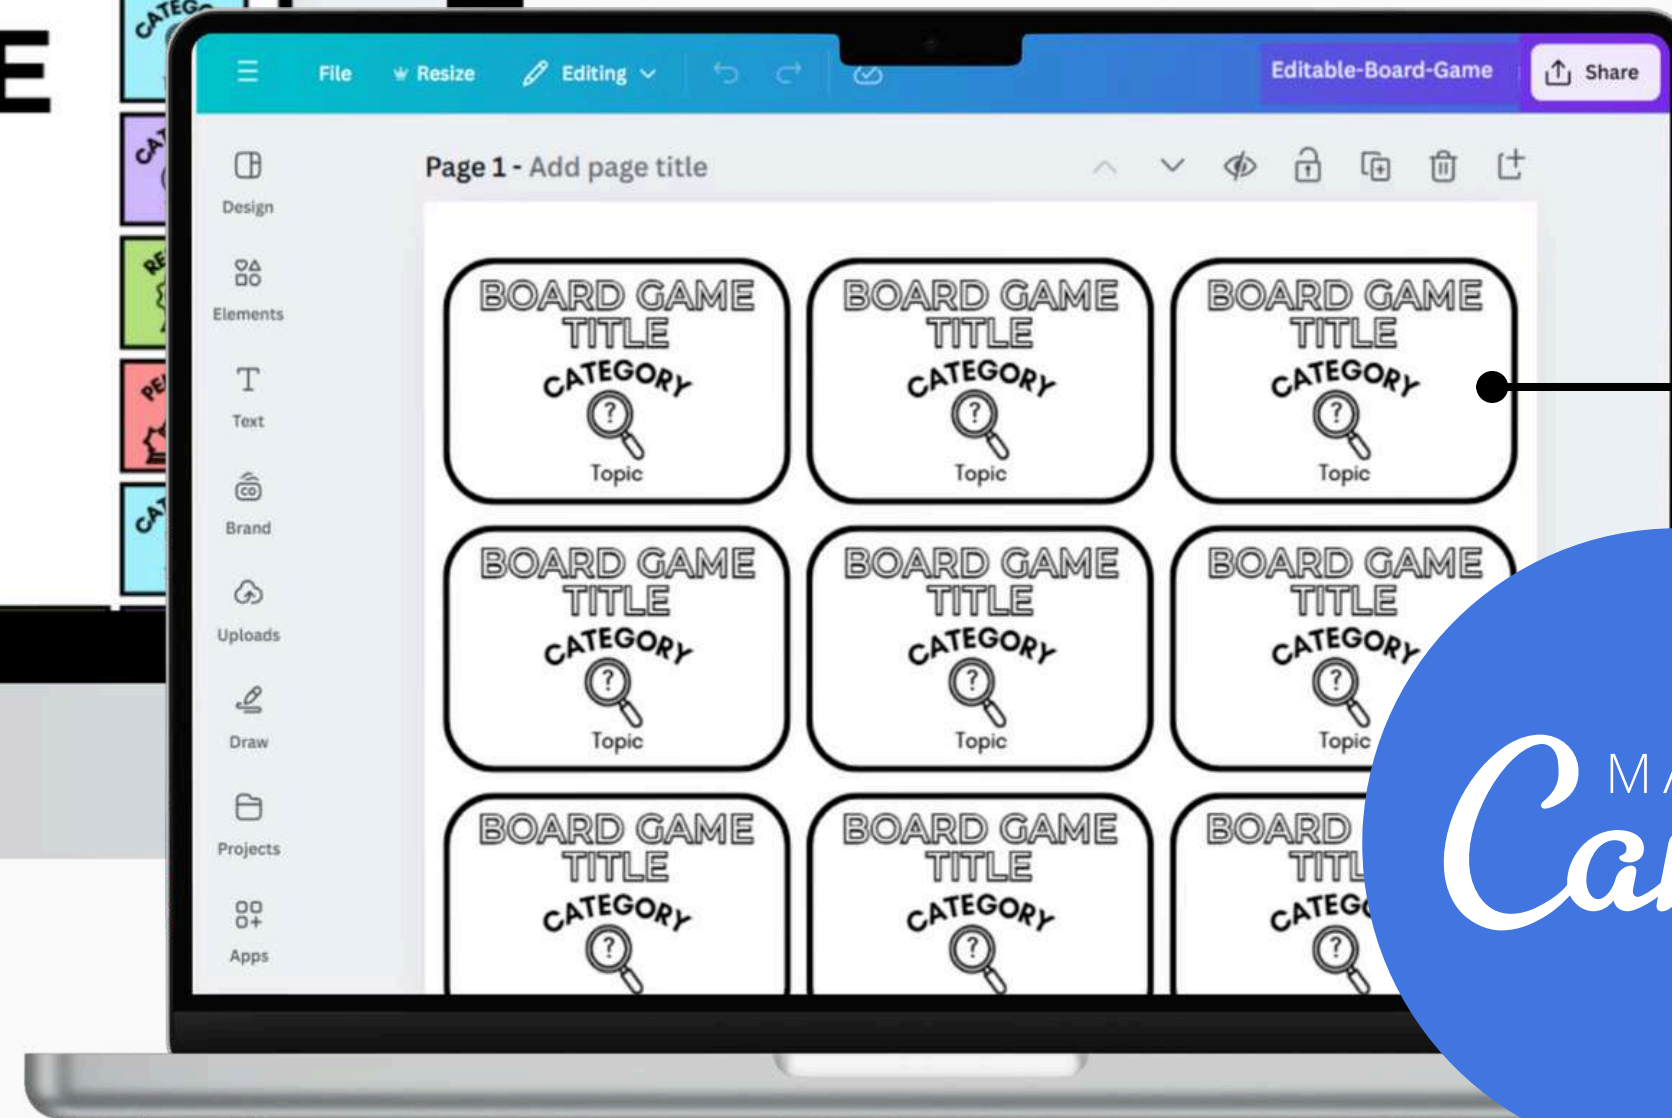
E

CATEGO
CA
RE
PE
CA

File Resize Editing Editable-Board-Game Share

Design
Elements
Text
Brand
Uploads
Draw
Projects
Apps

Page 1 - Add page title

BOARD GAME TITLE
CATEGORY
?
Topic

BOARD GAME TITLE
CATEGORY
?
Topic

BOARD GAME TITLE
CATEGORY
?
Topic

BOARD GAME TITLE
CATEGORY
?
Topic

BOARD GAME TITLE
CATEGORY
?
Topic

BOARD GAME TITLE
CATEGORY
?
Topic

BOARD GAME TITLE
CATEGORY
?

BOARD GAME TITLE
CATEGORY
?

BOARD TITL
CATEG
?

MA
Ca